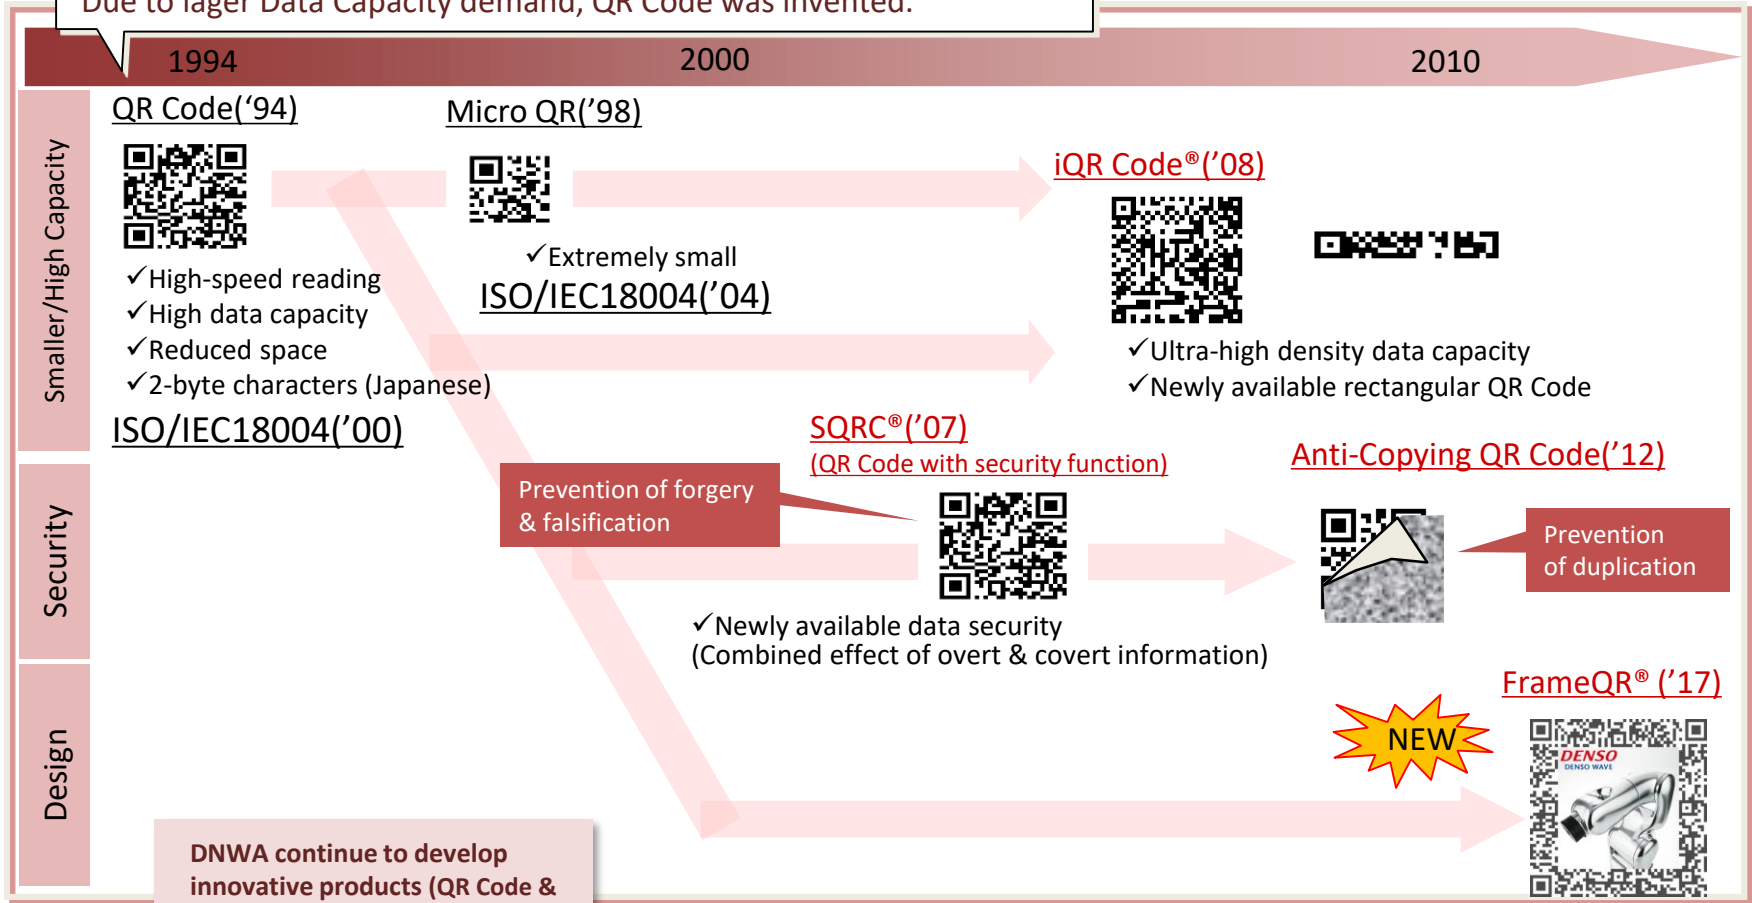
Due to lager Data Capacity demand, QR Code was invented.

1994

2000

2010

Smaller/High Capacity

QR Code('94)

Micro QR('98)

iQR Code®('08)

✓High-speed reading
✓High data capacity
✓Reduced space
✓2-byte characters (Japanese)

ISO/IEC18004('00)

✓Extremely small

ISO/IEC18004('04)

✓Ultra-high density data capacity
✓Newly available rectangular QR Code

Security

SQRC®('07)
(QR Code with security function)

Prevention of forgery & falsification

Anti-Copying QR Code('12)

Prevention of duplication

✓Newly available data security
(Combined effect of overt & covert information)

Design

FrameQR® ('17)

NEW

DENSO
DENSO WAVE

DNWA continue to develop innovative products (QR Code &